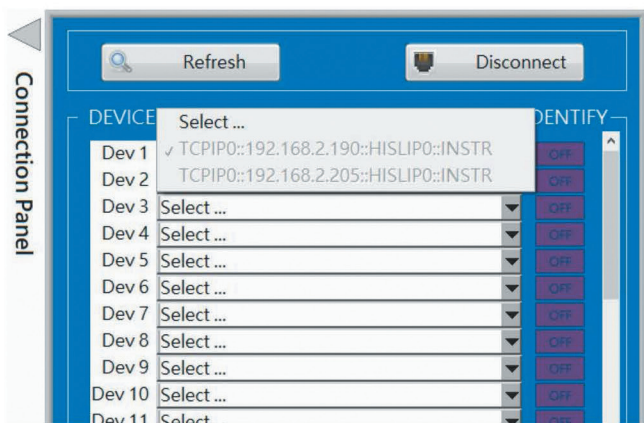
Connection Panel

Refresh

Disconnect

DEVICE

Select ...

✓ TCPIP0::192.168.2.190::HISLIP0::INSTR

TCPIP0::192.168.2.205::HISLIP0::INSTR

DENTIFY

Dev 1 OFF
Dev 2 OFF
Dev 3 Select ... OFF
Dev 4 Select ... OFF
Dev 5 Select ... OFF
Dev 6 Select ... OFF
Dev 7 Select ... OFF
Dev 8 Select ... OFF
Dev 9 Select ... OFF
Dev 10 Select ... OFF
Dev 11 Select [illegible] OFF